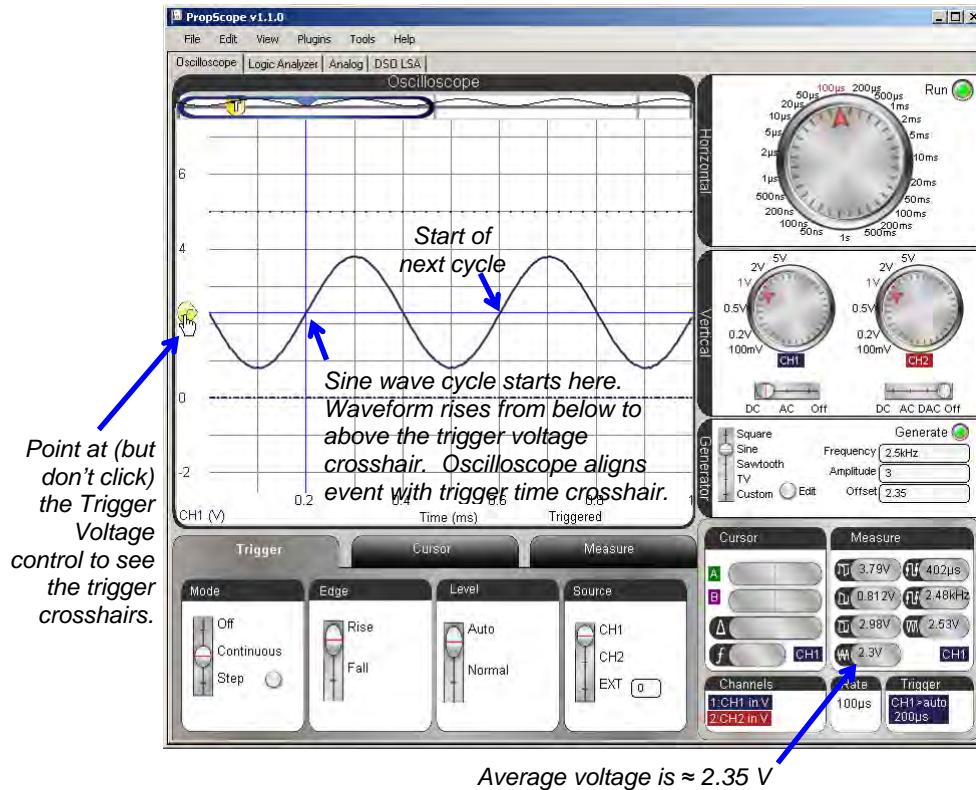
PropScope v1.1.0

File Edit View Plugins Tools Help

Oscilloscope | Logic Analyzer | Analog | DSO LSA

Oscilloscope

T

6

4

2

0

-2

0.2 0.4 0.6 0.8 1

CH1 (V) Time (ms) Triggered

Start of next cycle

Sine wave cycle starts here. Waveform rises from below to above the trigger voltage crosshair. Oscilloscope aligns event with trigger time crosshair.

Point at (but don't click) the Trigger Voltage control to see the trigger crosshairs.

Horizontal

100µs 200µs 50µs 500µs 20µs 1ms 10µs 2ms 5µs 5ms 2µs 10ms 1µs 20ms 500ns 50ms 200ns 100ms 100ns 200ms 50ns 1s 500ms

Run

Vertical

5V 2V 1V 0.5V 0.2V 100mV CH1

5V 2V 1V 0.5V 0.2V 100mV CH2

DC AC Off

DC AC DAC Off

Generator

Square
Sine
Sawtooth
TV
Custom Edit

Generate

Frequency 2.5kHz

Amplitude 3

Offset 2.35

Trigger | Cursor | Measure

Mode
Off
Continuous
Step

Edge
Rise
Fall

Level
Auto
Normal

Source
CH1
CH2
EXT 0

Cursor
A
B
Δ
f CH1

Measure
3.79V 402µs
0.812V 2.48kHz
2.98V 2.53V
2.3V CH1

Channels
1:CH1 in V
2:CH2 in V

Rate
100µs

Trigger
CH1 >auto
200µs

Average voltage is ≈ 2.35 V